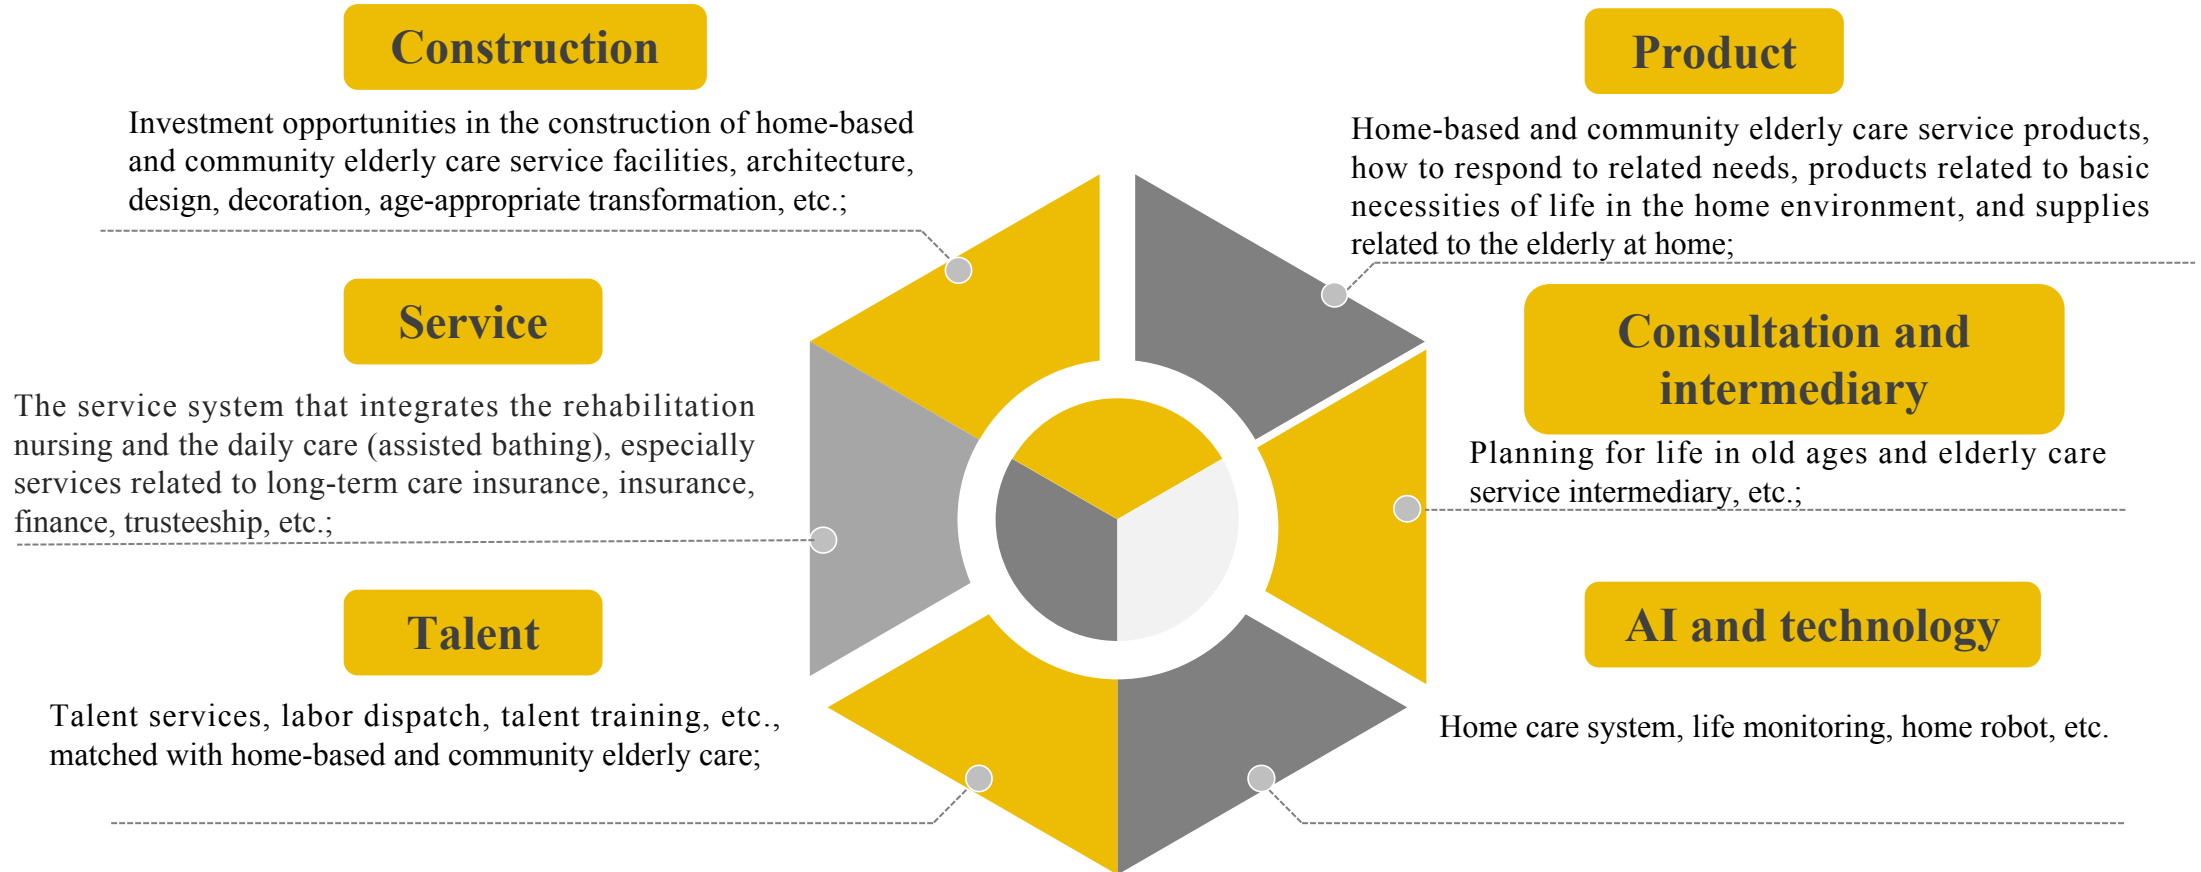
Construction

Investment opportunities in the construction of home-based and community elderly care service facilities, architecture, design, decoration, age-appropriate transformation, etc.;

Product

Home-based and community elderly care service products, how to respond to related needs, products related to basic necessities of life in the home environment, and supplies related to the elderly at home;

Service

The service system that integrates the rehabilitation nursing and the daily care (assisted bathing), especially services related to long-term care insurance, insurance, finance, trusteeship, etc.;

Consultation and intermediary

Planning for life in old ages and elderly care service intermediary, etc.;

Talent

Talent services, labor dispatch, talent training, etc., matched with home-based and community elderly care;

AI and technology

Home care system, life monitoring, home robot, etc.